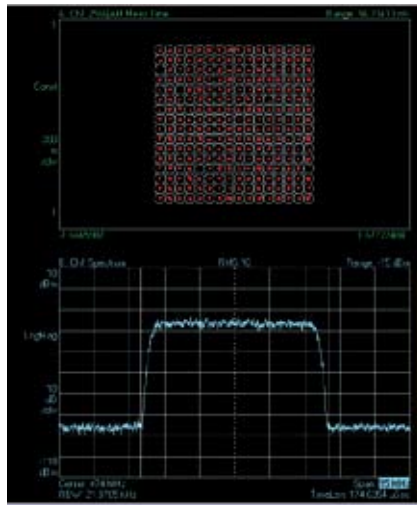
A: Ch1 Pilot/off Meas Time
Range: 16.7741 mm

Const

200
m
/div

-1.6457957
1.6477484

B: Ch1 Spectrum
RMS:10
Range: -15 dBm

10
dBm

LogMag

10
dB
/div

-110
dBm

Center: 474 MHz
RBW: 21.9705 kHz
Span: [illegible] MHz
TimeLen: 174.6354 µSec